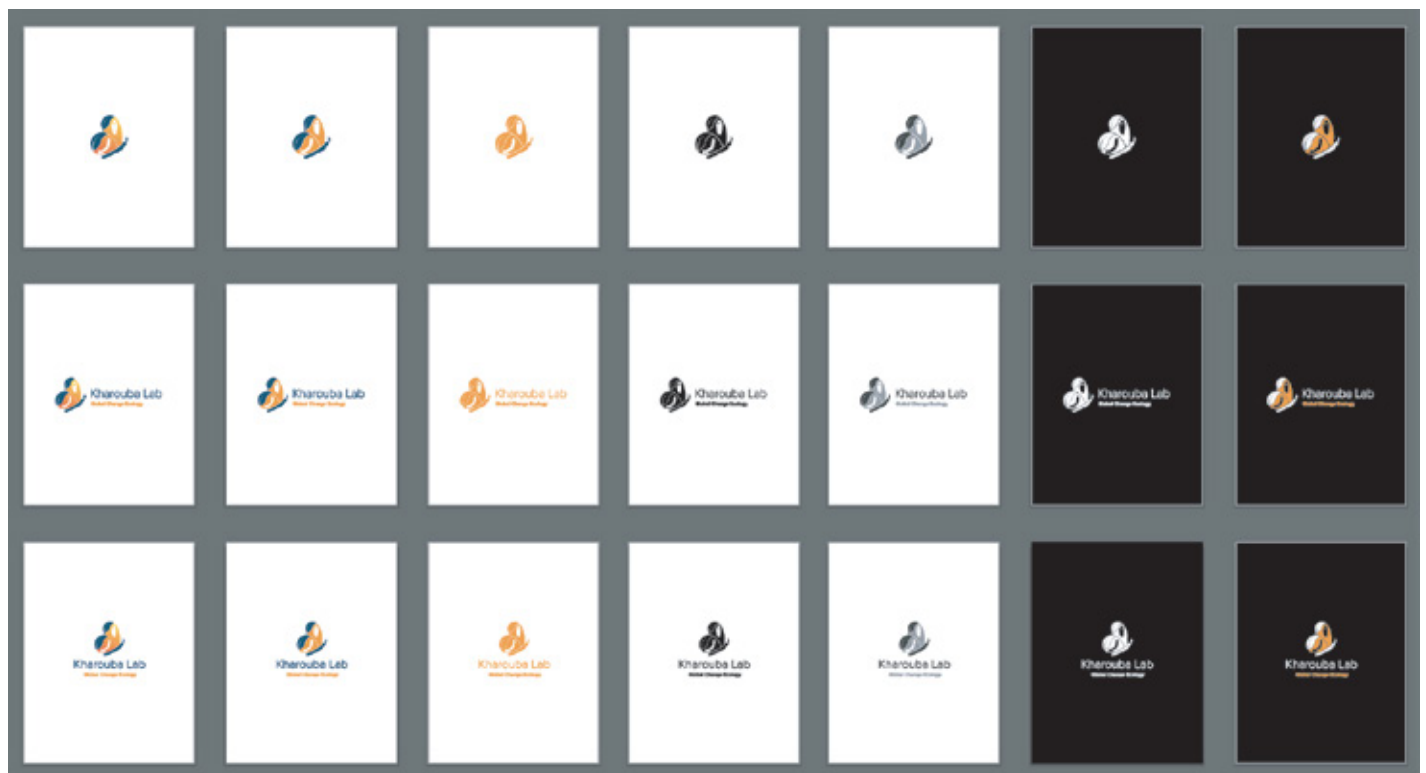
Kharouba Lab
Global Change Ecology

Kharouba Lab
Global Change Ecology

Kharouba Lab
Global Change Ecology

Kharouba Lab
Global Change Ecology

Kharouba Lab
Global Change Ecology

Kharouba Lab
Global Change Ecology

Kharouba Lab
Global Change Ecology

Kharouba Lab
Global Change Ecology

Kharouba Lab
Global Change Ecology

Kharouba Lab
Global Change Ecology

Kharouba Lab
Global Change Ecology

Kharouba Lab
Global Change Ecology

Kharouba Lab
Global Change Ecology

Kharouba Lab
Global Change Ecology